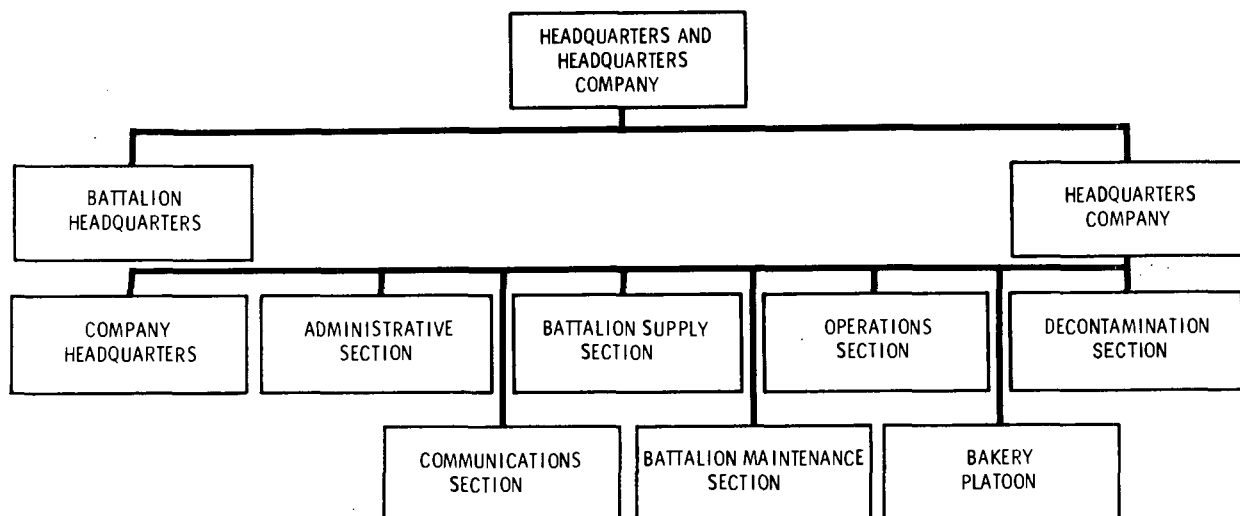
HEADQUARTERS AND HEADQUARTERS COMPANY

BATTALION HEADQUARTERS

HEADQUARTERS COMPANY

COMPANY HEADQUARTERS

ADMINISTRATIVE SECTION

BATTALION SUPPLY SECTION

OPERATIONS SECTION

DECONTAMINATION SECTION

COMMUNICATIONS SECTION

BATTALION MAINTENANCE SECTION

BAKERY PLATOON